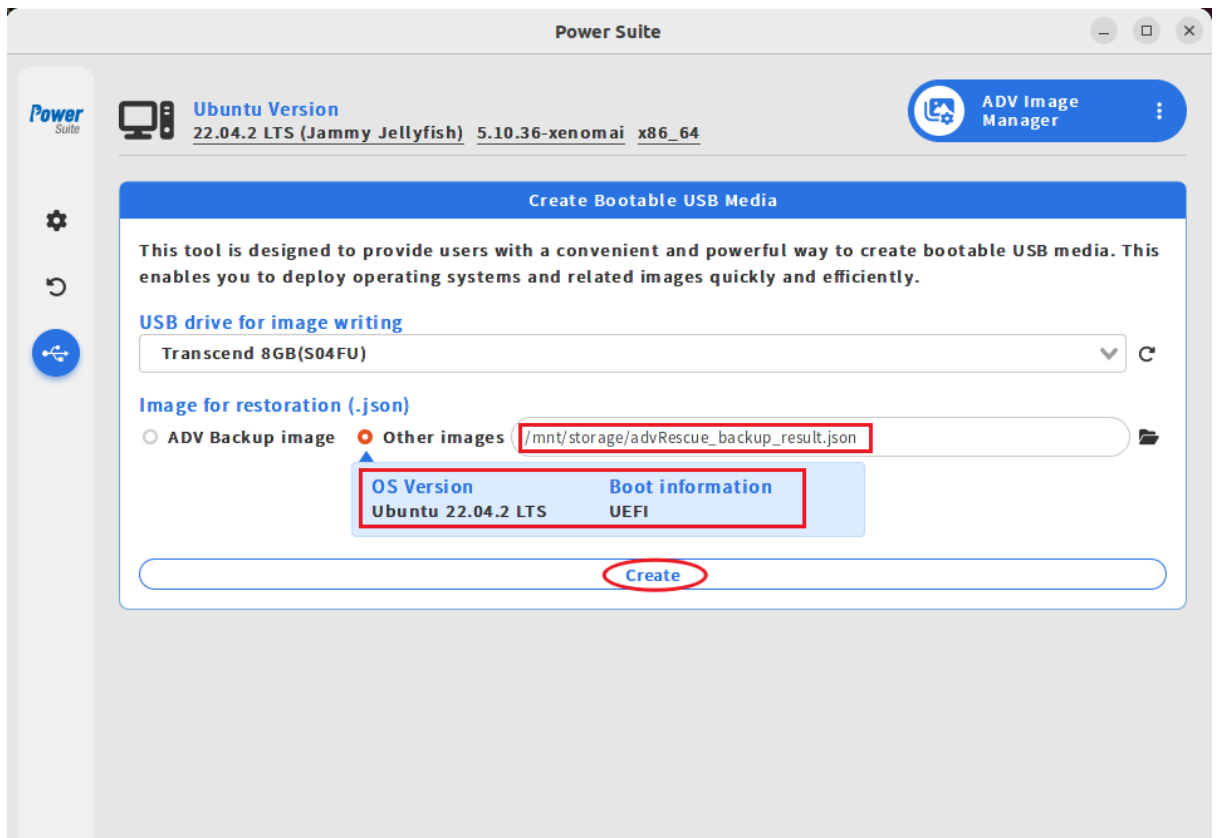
Power Suite

Power Suite

Ubuntu Version
22.04.2 LTS (Jammy Jellyfish) 5.10.36-xenomai x86_64

ADV Image Manager

Create Bootable USB Media

This tool is designed to provide users with a convenient and powerful way to create bootable USB media. This enables you to deploy operating systems and related images quickly and efficiently.

USB drive for image writing
Transcend 8GB(S04FU)

Image for restoration (.json)
ADV Backup image
Other images /mnt/storage/advRescue_backup_result.json

OS Version
Ubuntu 22.04.2 LTS
Boot information
UEFI

Create